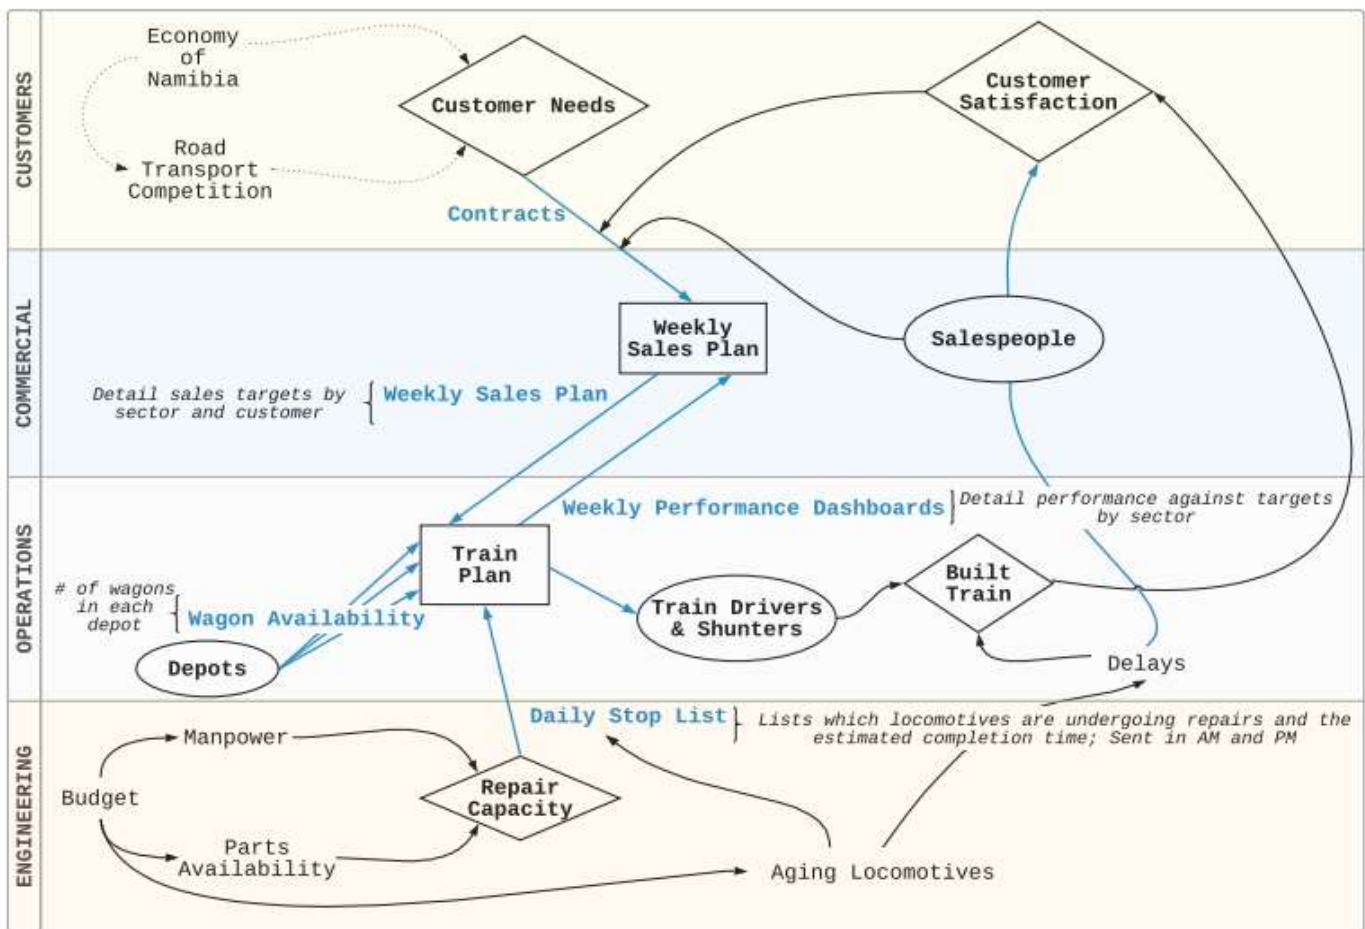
CUSTOMERS

Economy of Namibia

Customer Needs

Customer Satisfaction

Road Transport Competition

Contracts

COMMERCIAL

Weekly Sales Plan

Salespeople

Detail sales targets by sector and customer

Weekly Sales Plan

OPERATIONS

Weekly Performance Dashboards

Detail performance against targets by sector

Train Plan

# of wagons in each depot

Wagon Availability

Train Drivers & Shunters

Built Train

Depots

Delays

ENGINEERING

Daily Stop List

Lists which locomotives are undergoing repairs and the estimated completion time; Sent in AM and PM

Manpower

Budget

Repair Capacity

Parts Availability

Aging Locomotives